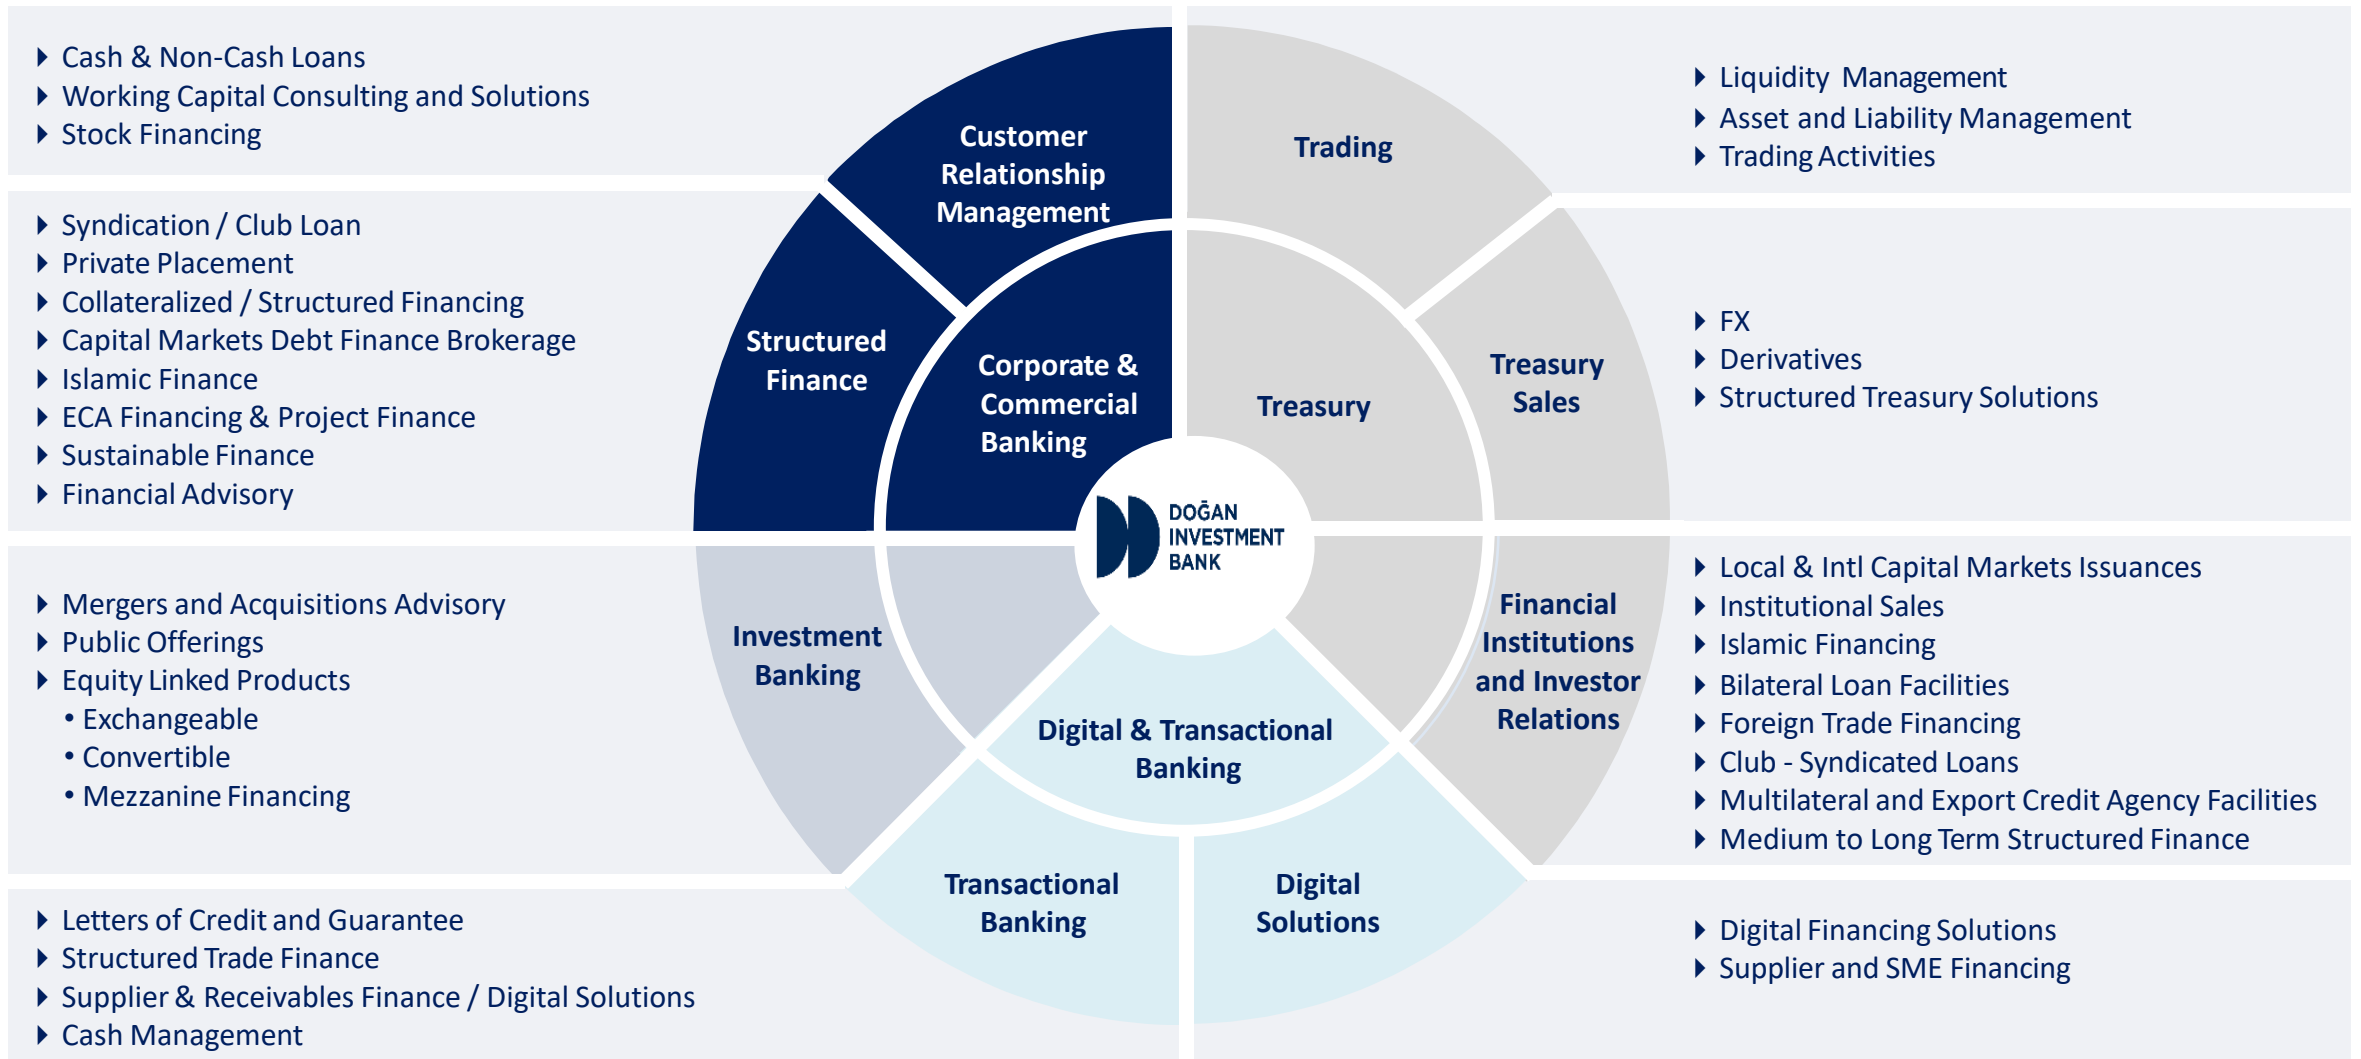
Cash & Non-Cash Loans
Working Capital Consulting and Solutions
Stock Financing

Syndication / Club Loan
Private Placement
Collateralized / Structured Financing
Capital Markets Debt Finance Brokerage
Islamic Finance
ECA Financing & Project Finance
Sustainable Finance
Financial Advisory

Mergers and Acquisitions Advisory
Public Offerings
Equity Linked Products
• Exchangeable
• Convertible
• Mezzanine Financing

Letters of Credit and Guarantee
Structured Trade Finance
Supplier & Receivables Finance / Digital Solutions
Cash Management

Customer Relationship Management

Structured Finance

Corporate & Commercial Banking

Investment Banking

Digital & Transactional Banking

Transactional Banking

Digital Solutions

Trading

Treasury

Treasury Sales

Financial Institutions and Investor Relations

DOĞAN INVESTMENT BANK

Liquidity Management
Asset and Liability Management
Trading Activities

FX
Derivatives
Structured Treasury Solutions

Local & Intl Capital Markets Issuances
Institutional Sales
Islamic Financing
Bilateral Loan Facilities
Foreign Trade Financing
Club - Syndicated Loans
Multilateral and Export Credit Agency Facilities
Medium to Long Term Structured Finance

Digital Financing Solutions
Supplier and SME Financing